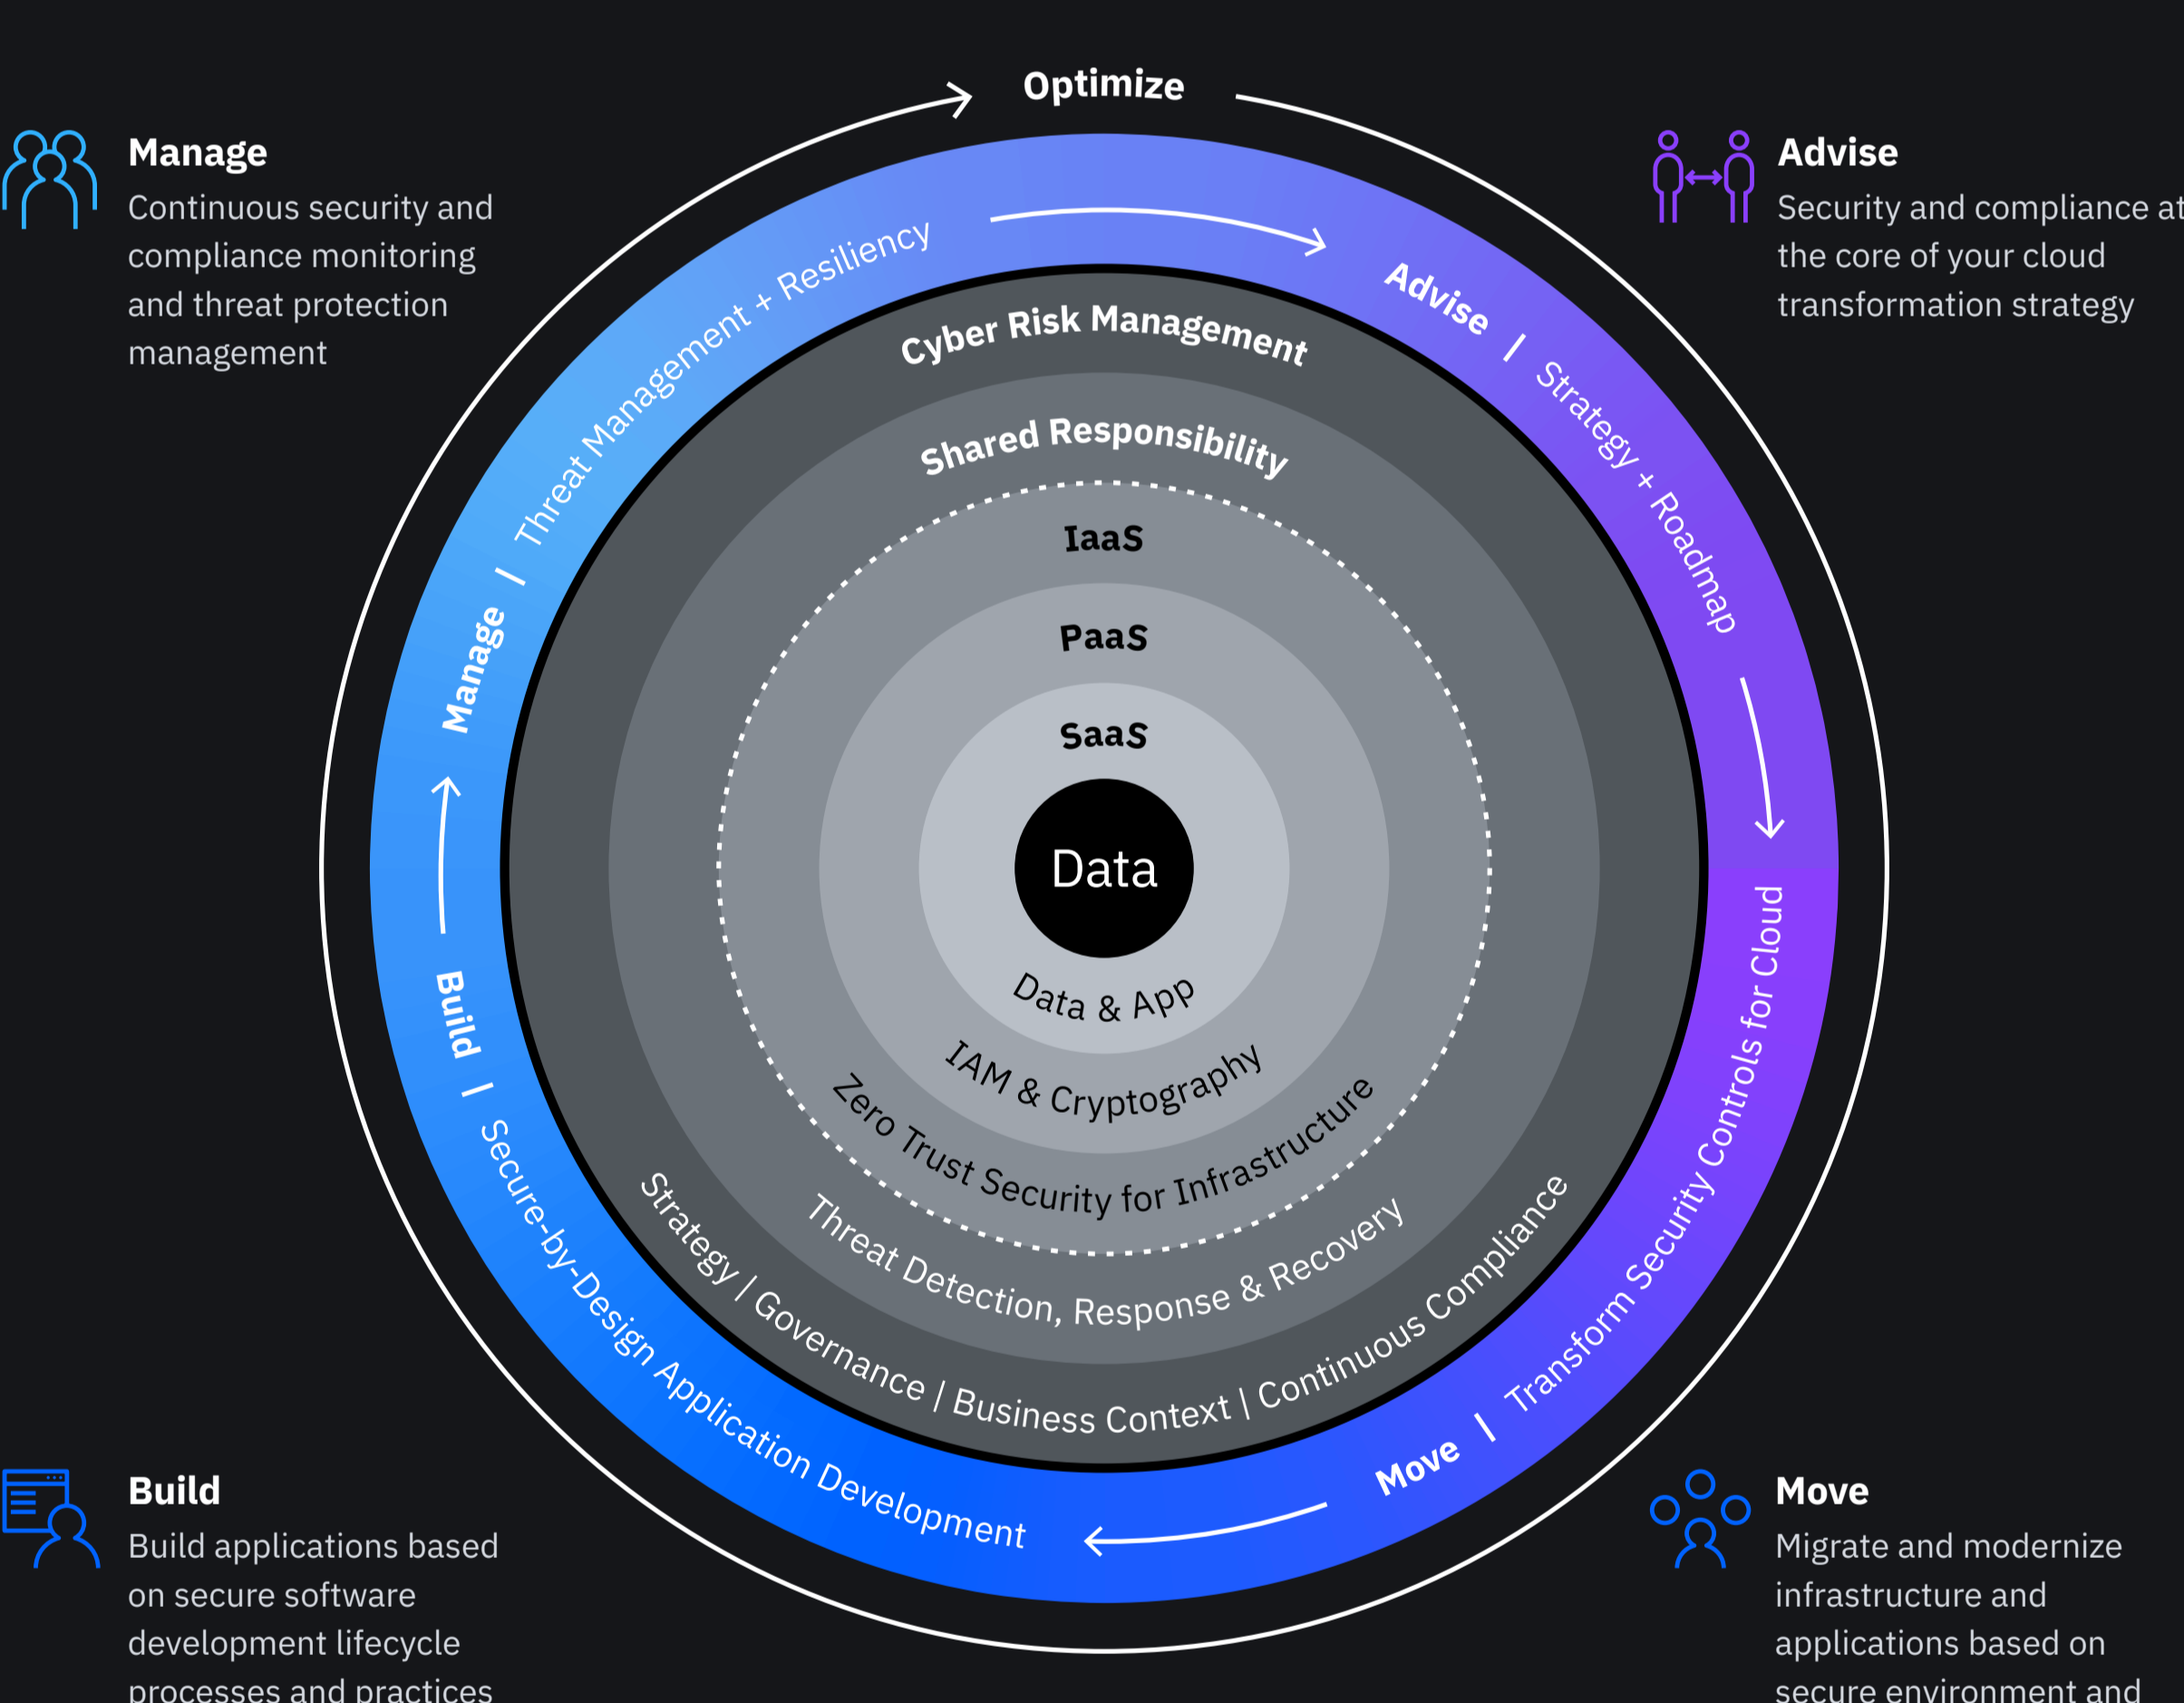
Optimize

Manage
Continuous security and compliance monitoring and threat protection management

Advise
Security and compliance at the core of your cloud transformation strategy

Manage / Threat Management + Resiliency

Advise / Strategy + Roadmap

Cyber Risk Management

Shared Responsibility

IaaS

PaaS

SaaS

Data

Data & App

IAM & Cryptography

Zero Trust Security for Infrastructure

Threat Detection, Response & Recovery

Strategy / Governance / Business Context / Continuous Compliance

Move / Transform Security Controls for Cloud

Build / Secure-by-Design Application Development

Build
Build applications based on secure software development lifecycle processes and practices

Move
Migrate and modernize infrastructure and applications based on secure environment and